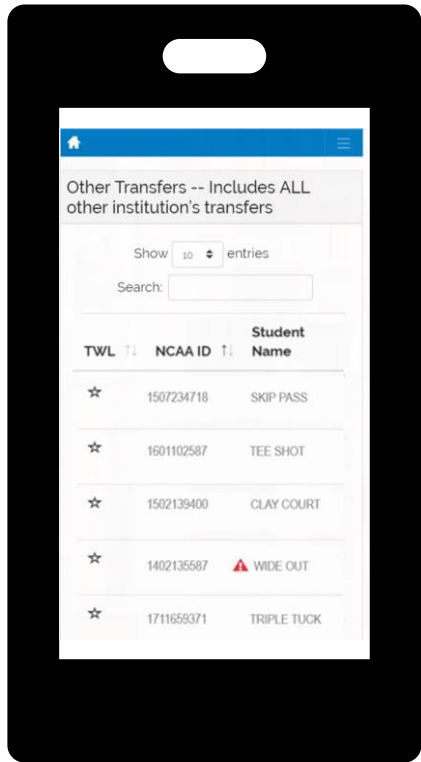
Other Transfers -- Includes ALL other institution's transfers

Show 10 entries

Search:

| TWL | NCAA ID | Student Name |
|---|---|---|
| ☆ | 1507234718 | SKIP PASS |
| ☆ | 1601102587 | TEE SHOT |
| ☆ | 1502139400 | CLAY COURT |
| ☆ | 1402135587 | WIDE OUT |
| ☆ | 1711659371 | TRIPLE TUCK |